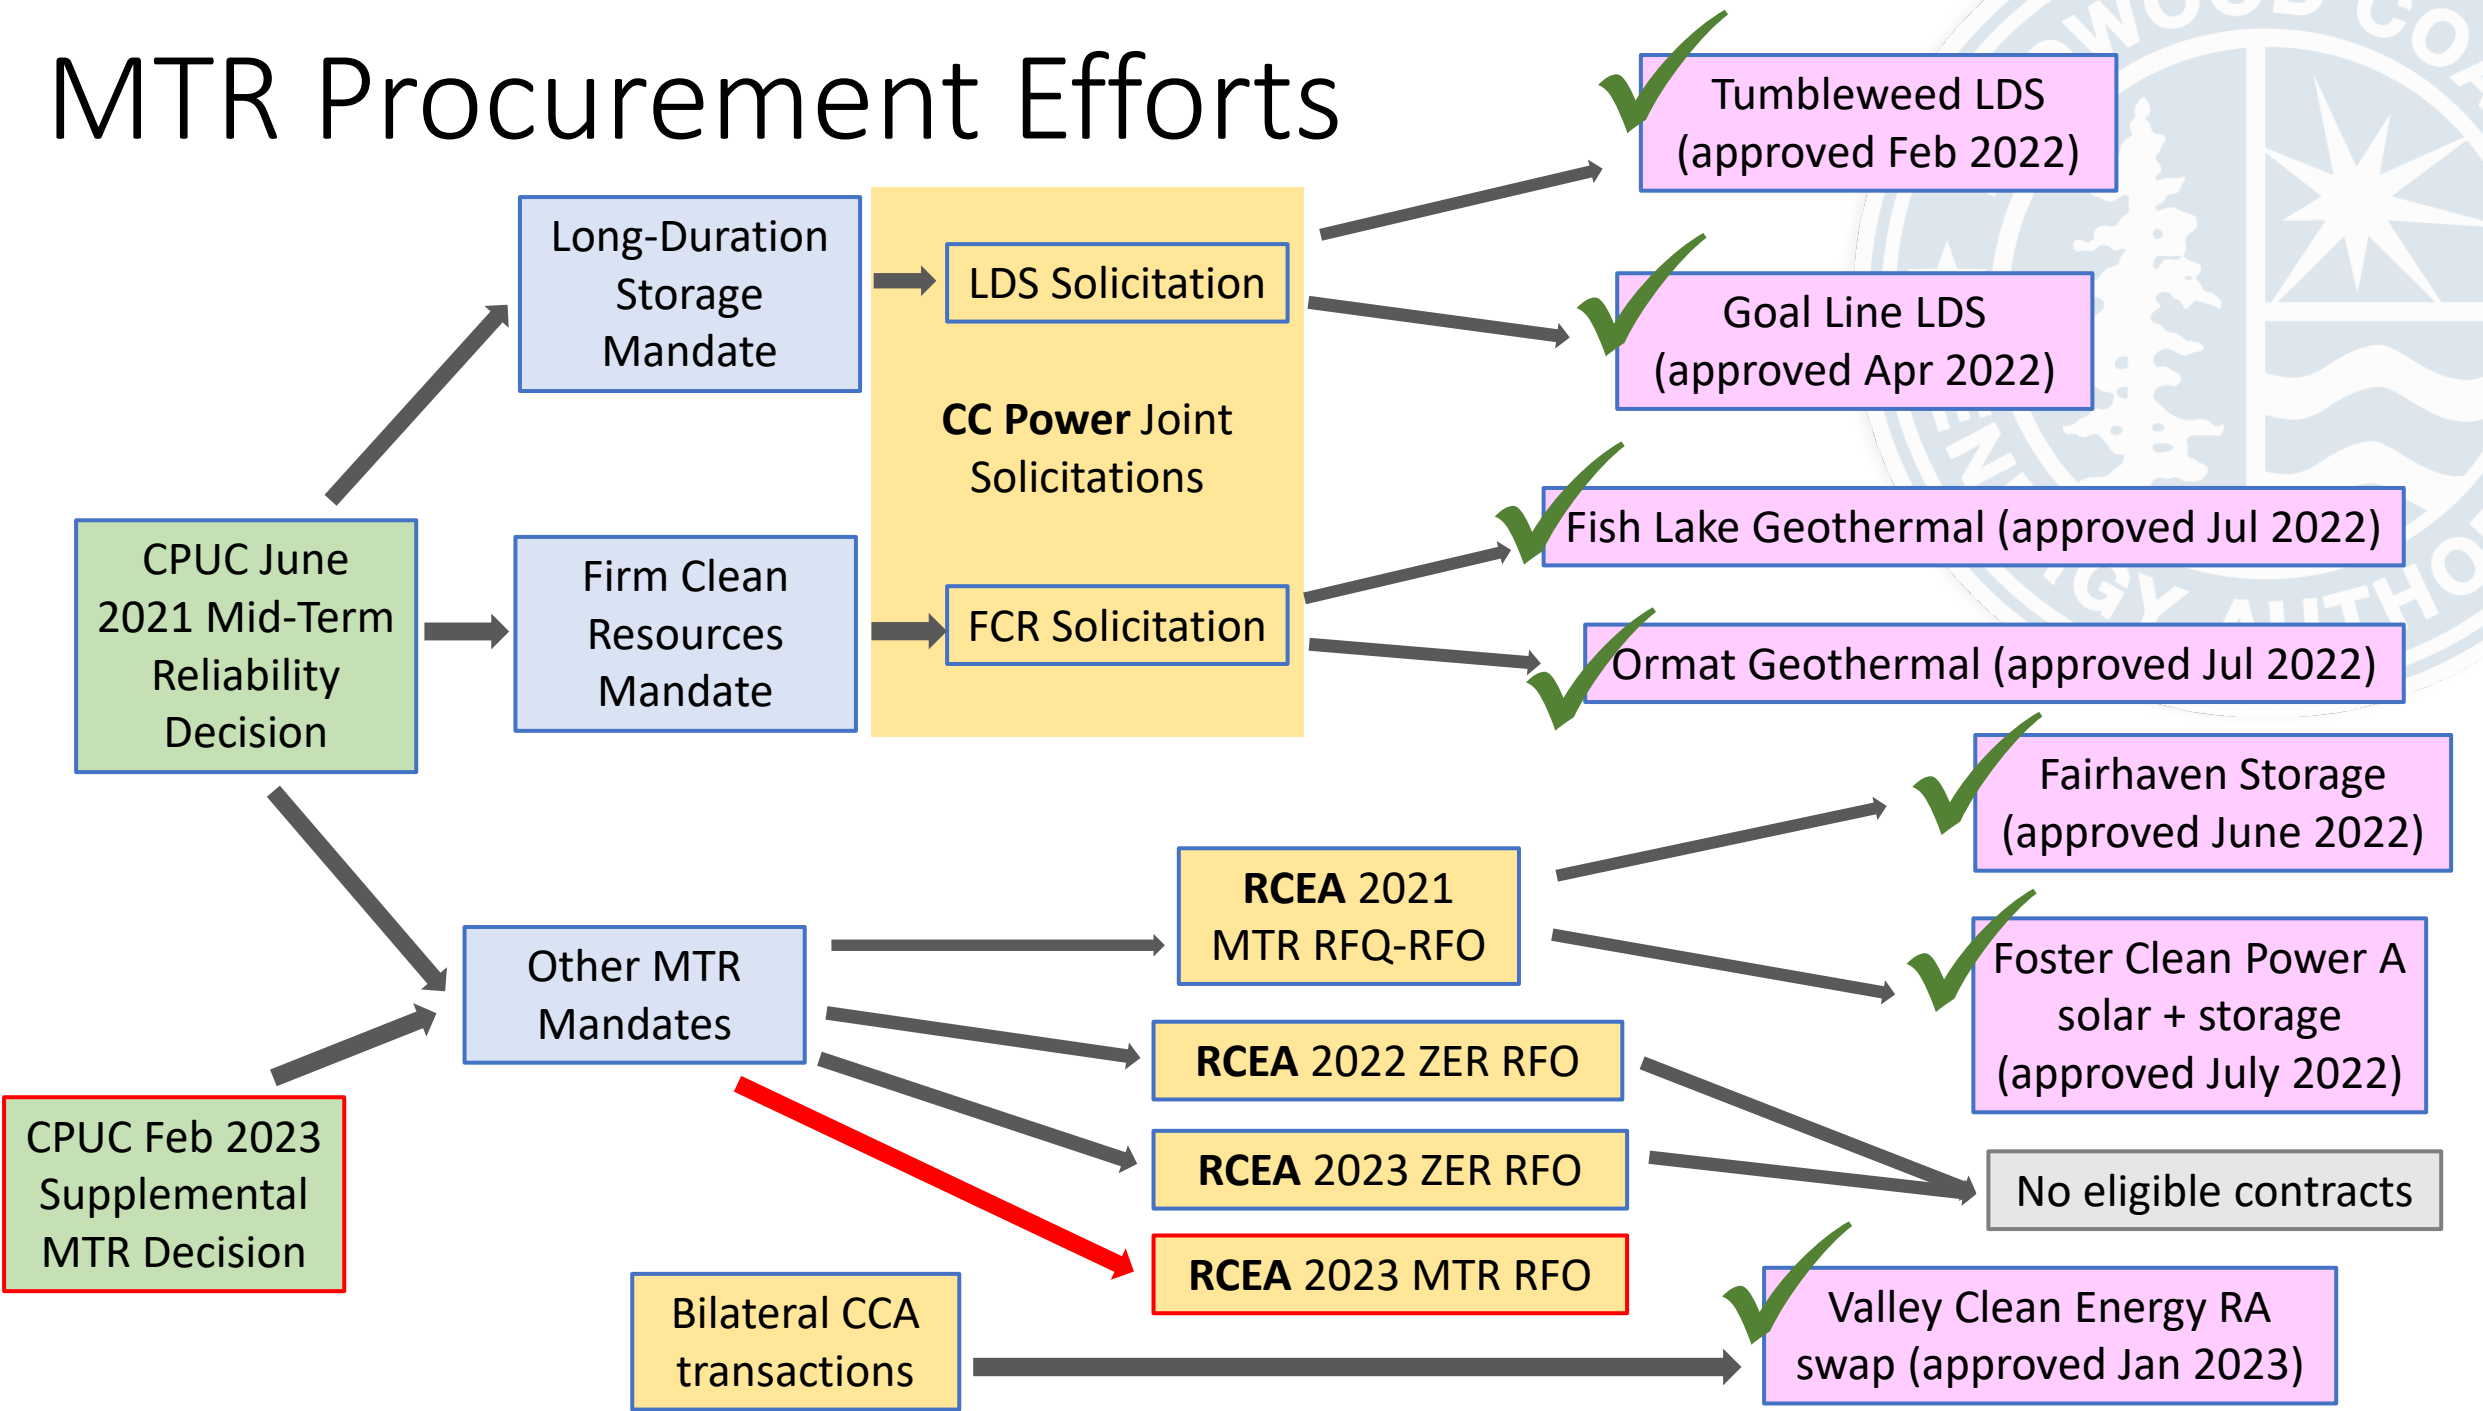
MTR Procurement Efforts

CPUC June 2021 Mid-Term Reliability Decision

Long-Duration Storage Mandate

Firm Clean Resources Mandate

LDS Solicitation

CC Power Joint Solicitations

FCR Solicitation

Tumbleweed LDS (approved Feb 2022)

Goal Line LDS (approved Apr 2022)

Fish Lake Geothermal (approved Jul 2022)

Ormat Geothermal (approved Jul 2022)

Other MTR Mandates

CPUC Feb 2023 Supplemental MTR Decision

RCEA 2021 MTR RFQ-RFO

Fairhaven Storage (approved June 2022)

Foster Clean Power A solar + storage (approved July 2022)

RCEA 2022 ZER RFO

RCEA 2023 ZER RFO

No eligible contracts

RCEA 2023 MTR RFO

Bilateral CCA transactions

Valley Clean Energy RA swap (approved Jan 2023)